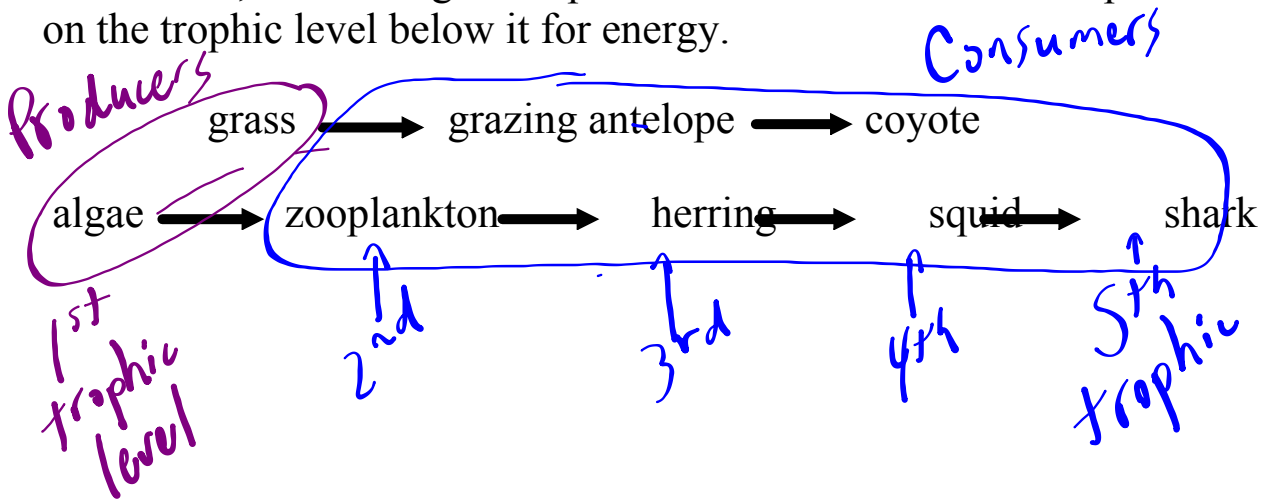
on the trophic level below it for energy.

Consumers

Producers

grass → grazing antelope → coyote

algae → zooplankton → herring → squid → shark

$1^{st}$ trophic level

$2^{nd}$

$3^{rd}$

$4^{th}$

$5^{th}$ trophic